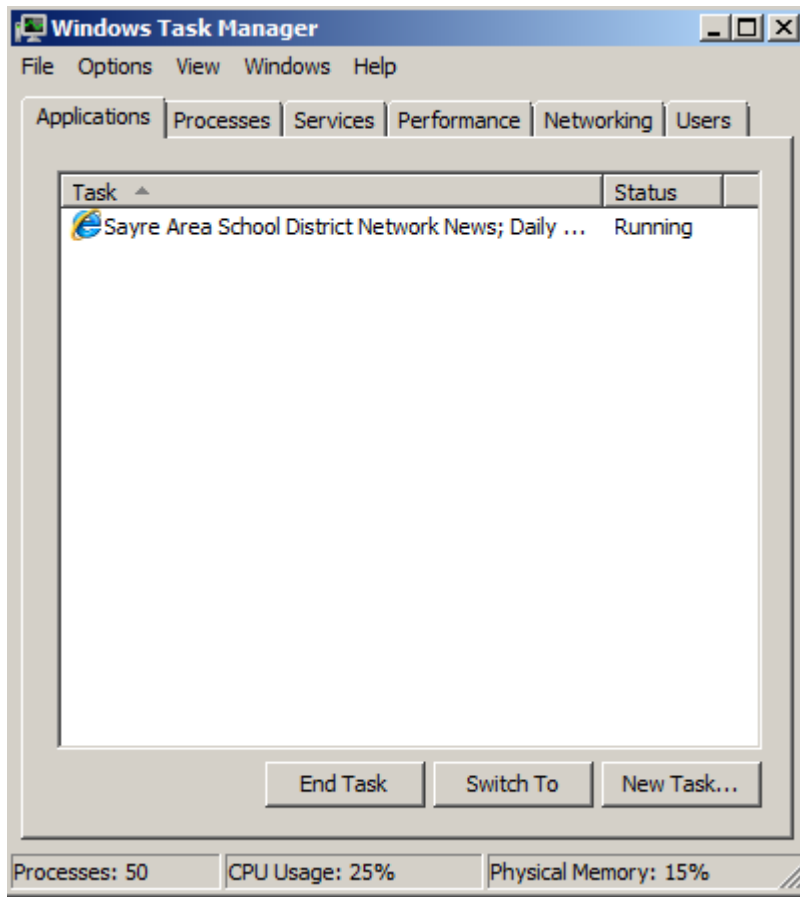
Windows Task Manager

File Options View Windows Help

Applications Processes Services Performance Networking Users

| Task | Status |
|---|---|
| Sayre Area School District Network News; Daily ... | Running |

End Task Switch To New Task...

Processes: 50 CPU Usage: 25% Physical Memory: 15%